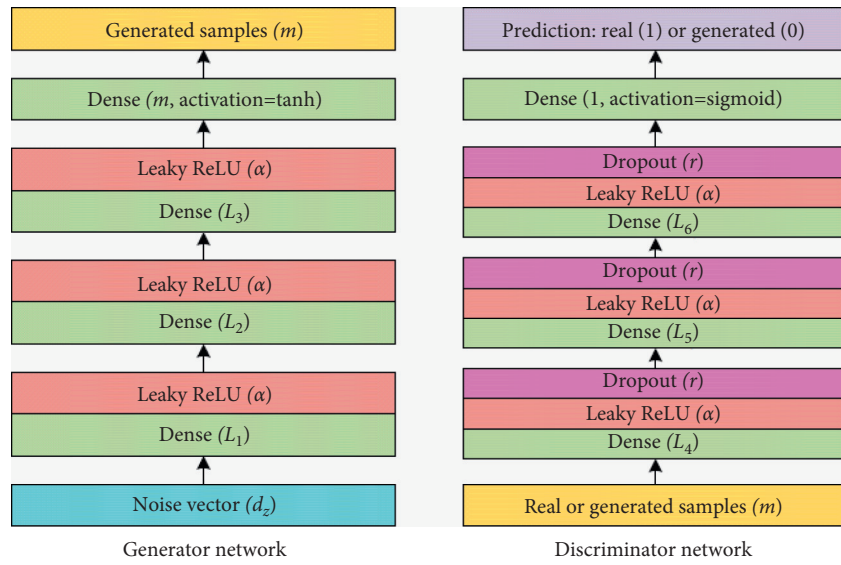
Generated samples $(m)$

Dense ($m$, activation=tanh)

Leaky ReLU $(\alpha)$

Dense $(L_3)$

Leaky ReLU $(\alpha)$

Dense $(L_2)$

Leaky ReLU $(\alpha)$

Dense $(L_1)$

Noise vector $(d_z)$

Generator network

Prediction: real (1) or generated (0)

Dense (1, activation=sigmoid)

Dropout $(r)$

Leaky ReLU $(\alpha)$

Dense $(L_6)$

Dropout $(r)$

Leaky ReLU $(\alpha)$

Dense $(L_5)$

Dropout $(r)$

Leaky ReLU $(\alpha)$

Dense $(L_4)$

Real or generated samples $(m)$

Discriminator network